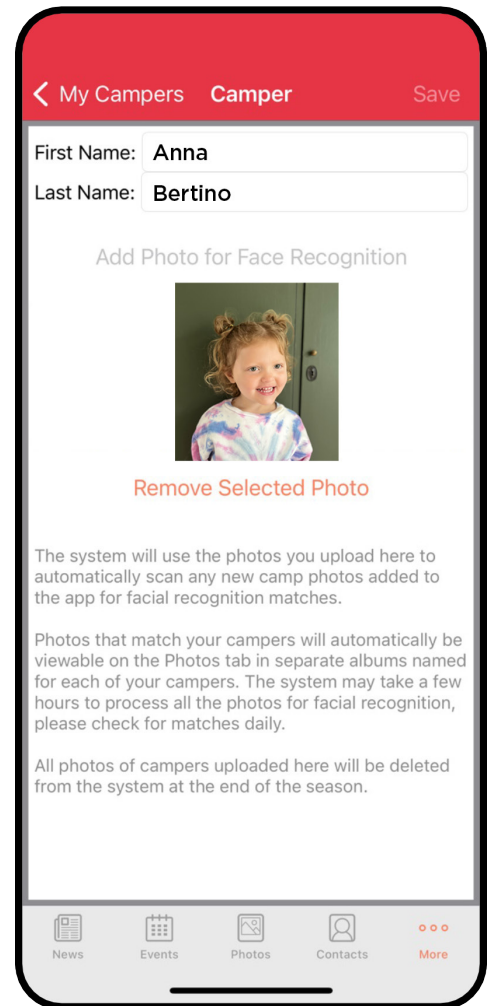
< My Campers Camper Save

First Name: Anna

Last Name: Bertino

Add Photo for Face Recognition

Remove Selected Photo

The system will use the photos you upload here to automatically scan any new camp photos added to the app for facial recognition matches.

Photos that match your campers will automatically be viewable on the Photos tab in separate albums named for each of your campers. The system may take a few hours to process all the photos for facial recognition, please check for matches daily.

All photos of campers uploaded here will be deleted from the system at the end of the season.

News Events Photos Contacts More